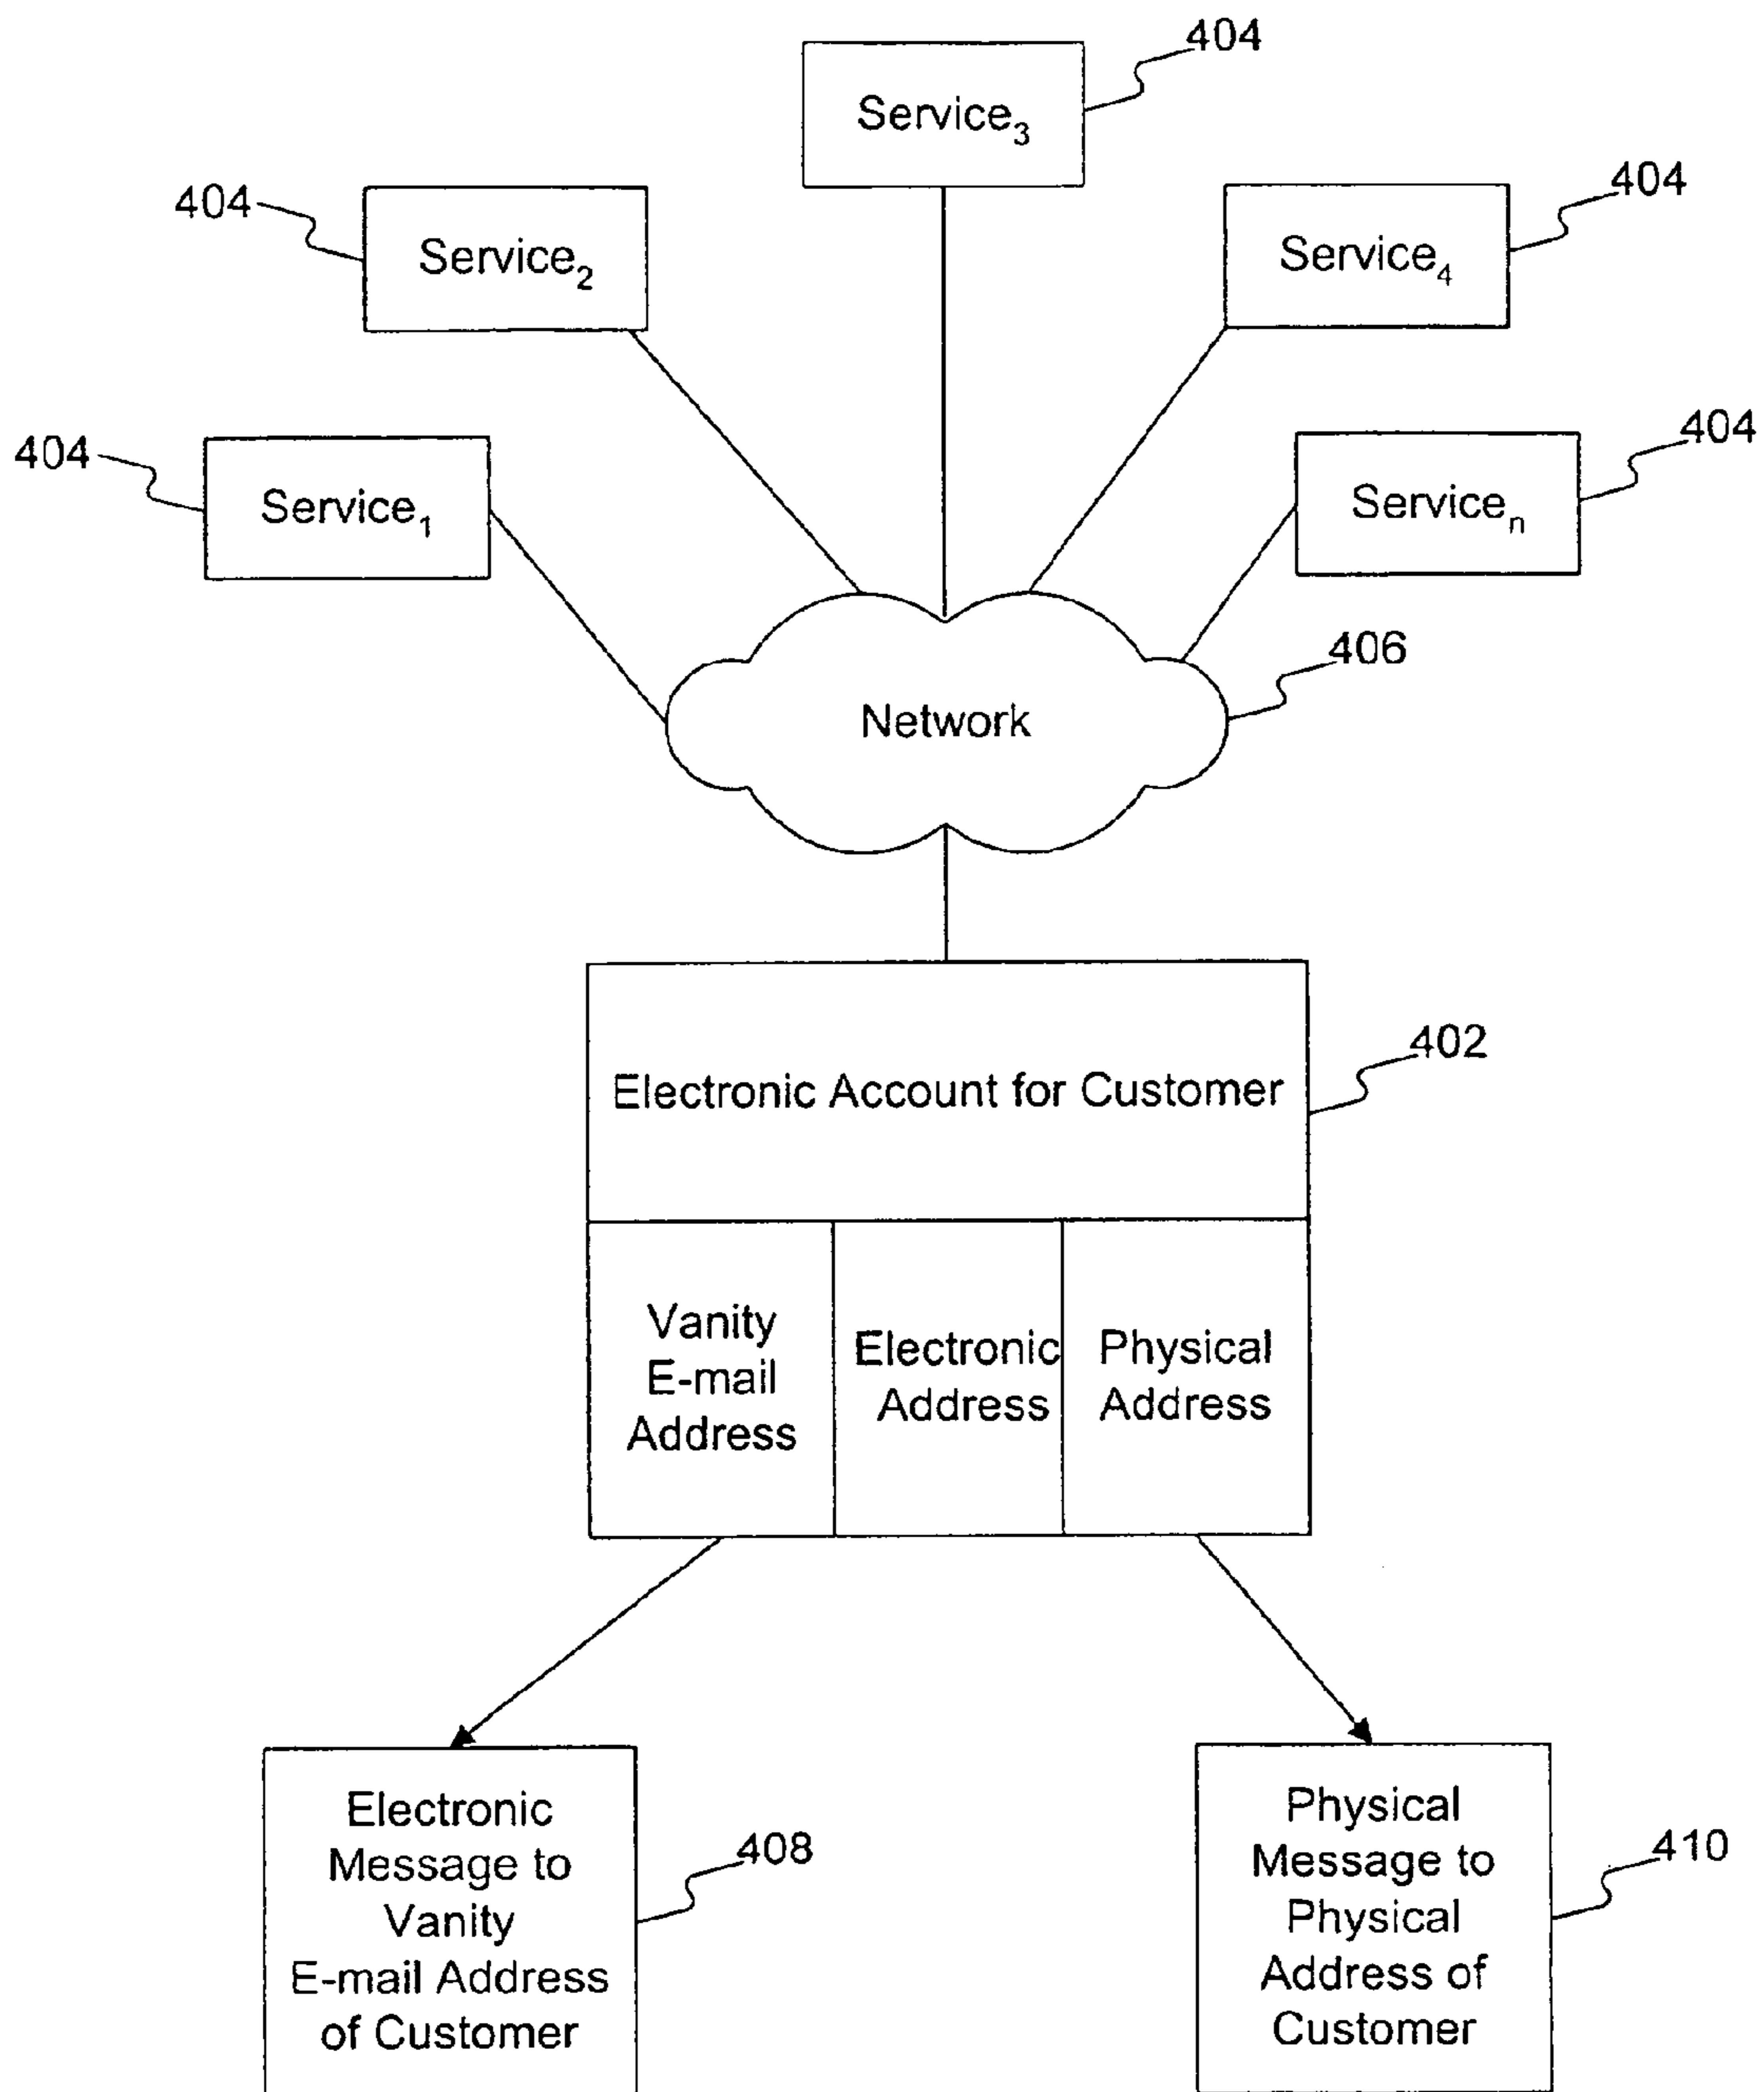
404
Service$_3$

404
Service$_2$

404
Service$_4$

404
Service$_1$

404
Service$_n$

406
Network

402
Electronic Account for Customer

Vanity E-mail Address

Electronic Address

Physical Address

Electronic Message to Vanity E-mail Address of Customer
408

Physical Message to Physical Address of Customer
410